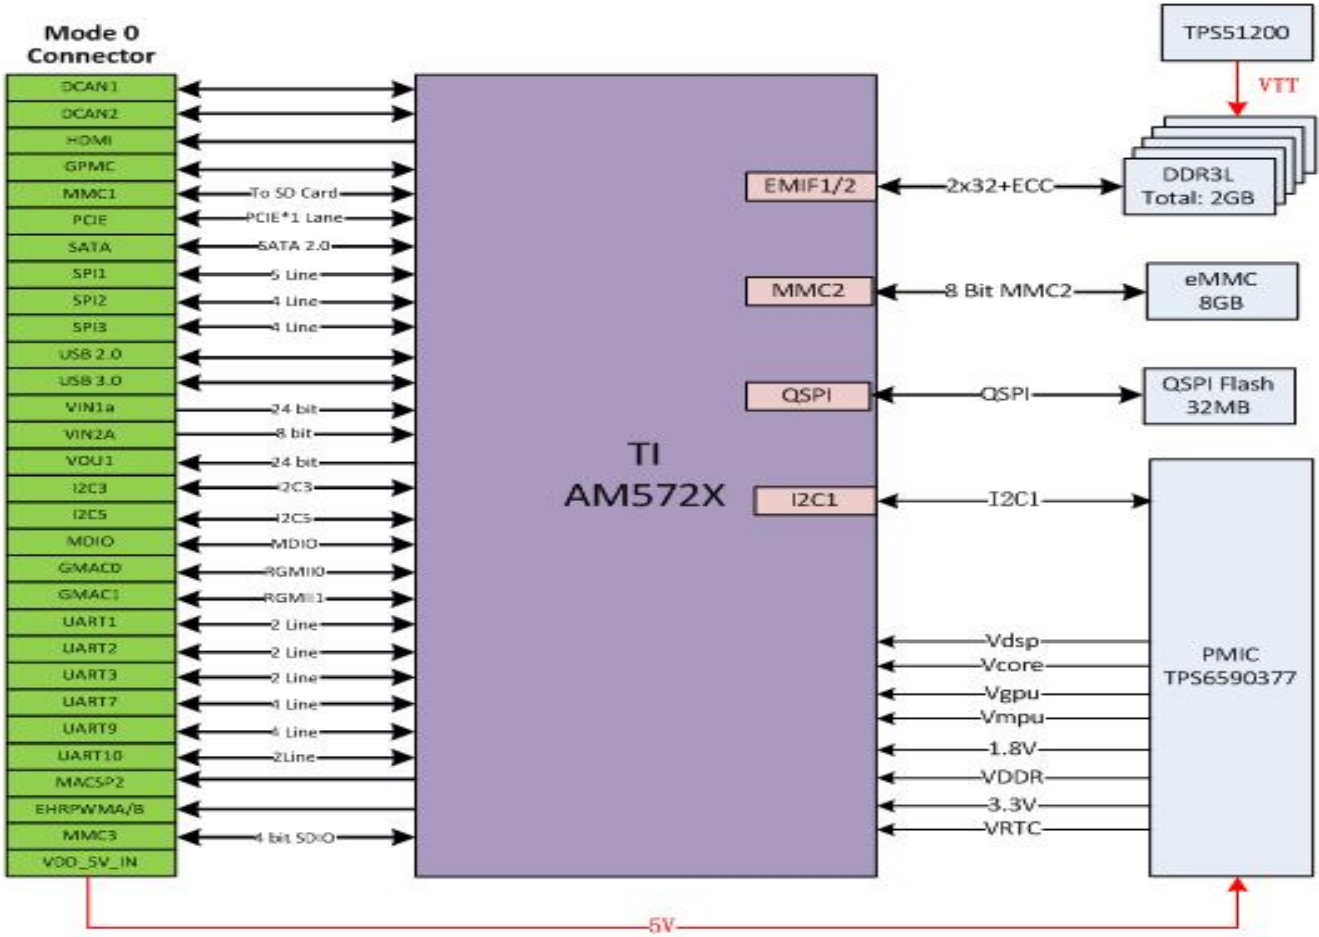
Mode 0 Connector

DCAN1
DCAN2
HDMI
GPMC
MMC1
PCIE
SATA
SPI1
SPI2
SPI3
USB 2.0
USB 3.0
VIN1a
VIN2A
VOU1
I2C3
I2C5
MDIO
GMAC0
GMAC1
UART1
UART2
UART3
UART7
UART9
UART10
MACSP2
EHRPWMA/B
MMC3
VDD_5V_IN

To SD Card
PCIE*1 Lane
SATA 2.0
5 Line
4 Line
4 Line
24 bit
8 bit
24 bit
I2C3
I2C5
MDIO
RGMII0
RGMII1
2 Line
2 Line
2 Line
4 Line
4 Line
2Line
4 bit SDIO

TI
AM572X

EMIF1/2
MMC2
QSPI
I2C1

2x32+ECC
8 Bit MMC2
QSPI
I2C1

TPS51200
VTT
DDR3L
Total: 2GB
eMMC
8GB
QSPI Flash
32MB

Vdsp
Vcore
Vgpu
Vmpu
1.8V
VDDR
3.3V
VRTC

PMIC
TPS6590377

5V